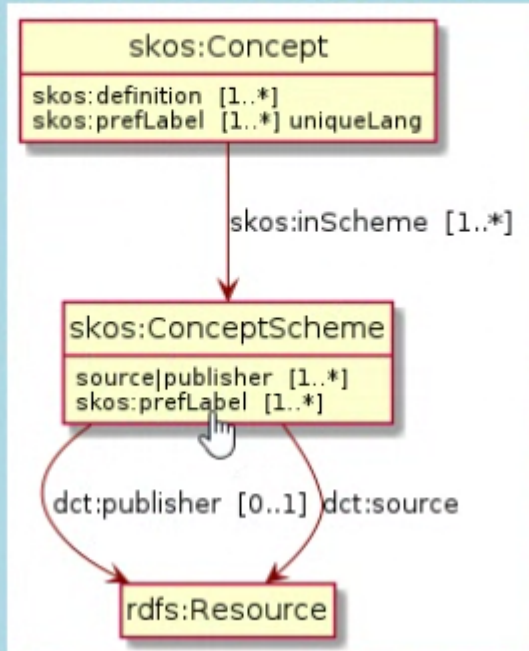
skos:Concept

skos:definition [1..*]
skos:prefLabel [1..*] uniqueLang

skos:inScheme [1..*]

skos:ConceptScheme

source|publisher [1..*]
skos:prefLabel [1..*]

dct:publisher [0..1]

dct:source

rdfs:Resource